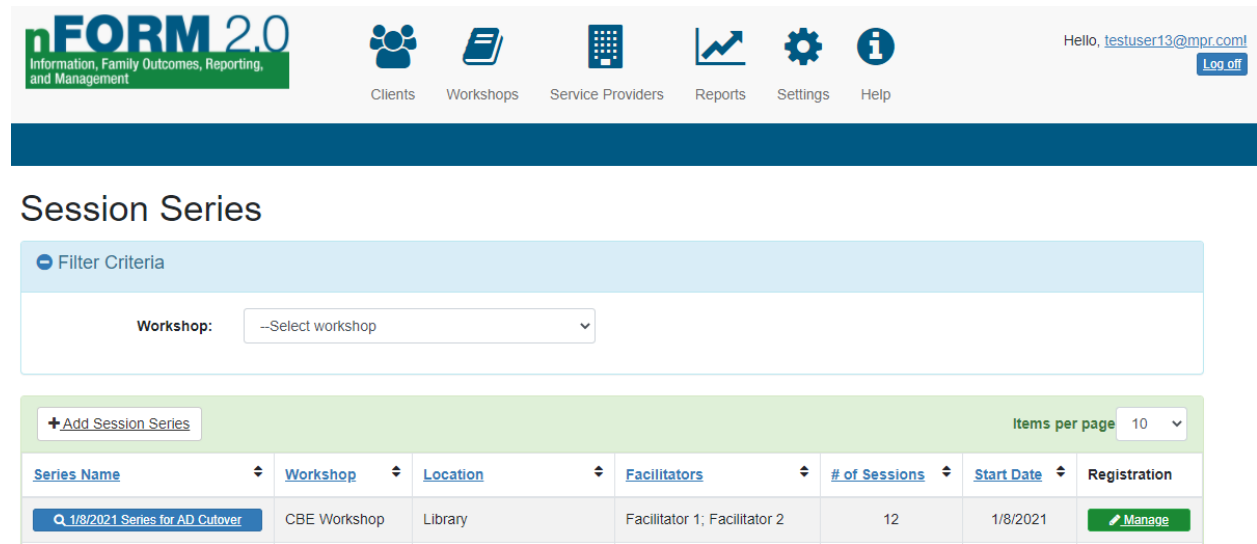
nFORM 2.0
Information, Family Outcomes, Reporting, and Management

Clients Workshops Service Providers Reports Settings Help

Hello, testuser13@mpr.com!
Log off

Session Series

Filter Criteria

Workshop: --Select workshop

Add Session Series

Items per page 10

| Series Name | Workshop | Location | Facilitators | # of Sessions | Start Date | Registration |
|---|---|---|---|---|---|---|
| 1/8/2021 Series for AD Cutover | CBE Workshop | Library | Facilitator 1; Facilitator 2 | 12 | 1/8/2021 | Manage |